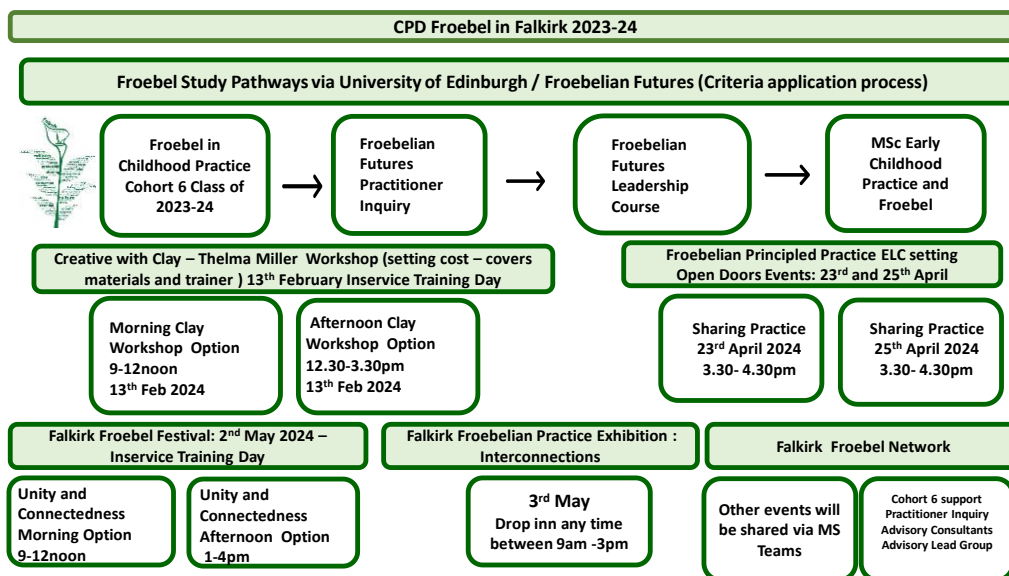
CPD Froebel in Falkirk 2023-24

Froebel Study Pathways via University of Edinburgh / Froebelian Futures (Criteria application process)

Froebel in Childhood Practice Cohort 6 Class of 2023-24

Froebelian Futures Practitioner Inquiry

Froebelian Futures Leadership Course

MSc Early Childhood Practice and Froebel

Creative with Clay – Thelma Miller Workshop (setting cost – covers materials and trainer ) 13$^{th}$ February Inservice Training Day

Morning Clay Workshop Option 9-12noon 13$^{th}$ Feb 2024

Afternoon Clay Workshop Option 12.30-3.30pm 13$^{th}$ Feb 2024

Froebelian Principled Practice ELC setting Open Doors Events: 23$^{rd}$ and 25$^{th}$ April

Sharing Practice 23$^{rd}$ April 2024 3.30- 4.30pm

Sharing Practice 25$^{th}$ April 2024 3.30- 4.30pm

Falkirk Froebel Festival: 2$^{nd}$ May 2024 – Inservice Training Day

Unity and Connectedness Morning Option 9-12noon

Unity and Connectedness Afternoon Option 1-4pm

Falkirk Froebelian Practice Exhibition : Interconnections

3$^{rd}$ May Drop inn any time between 9am -3pm

Falkirk Froebel Network

Other events will be shared via MS Teams

Cohort 6 support Practitioner Inquiry Advisory Consultants Advisory Lead Group